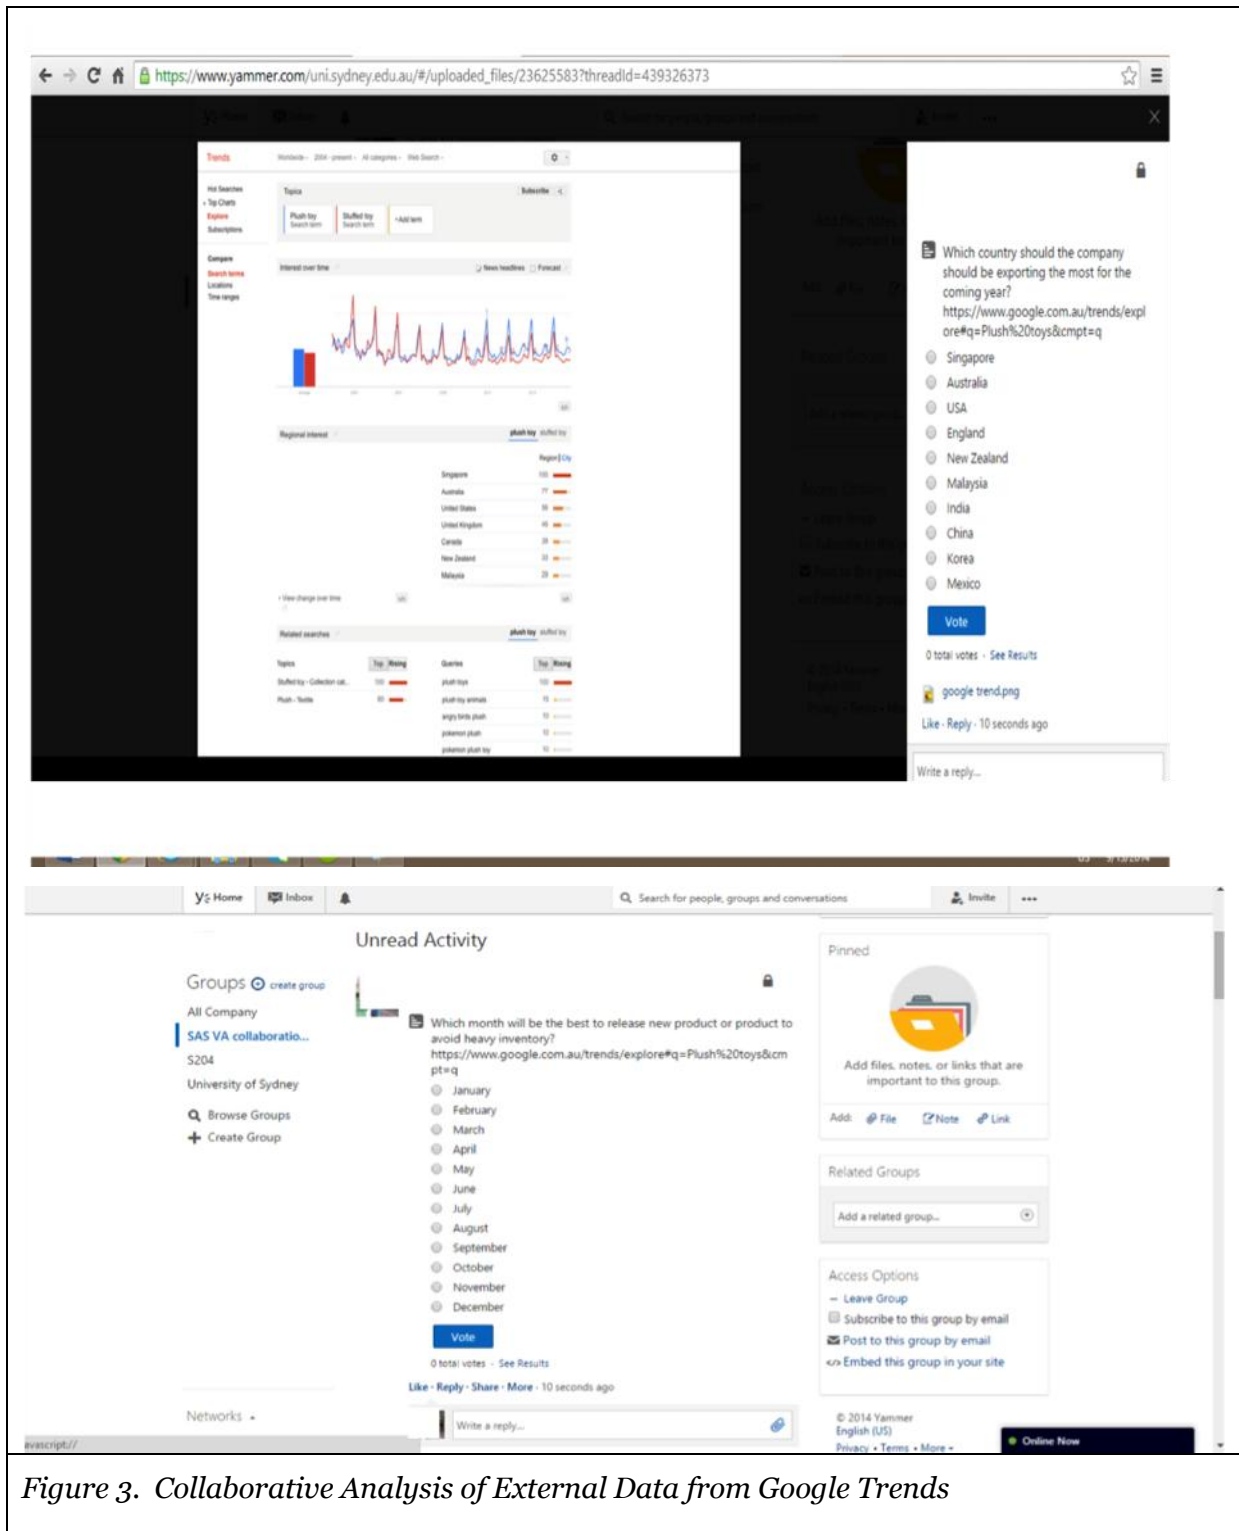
https://www.yammer.com/uni.sydney.edu.au/#/uploaded_files/23625583?threadId=439326373

Trends

Which country should the company should be exporting the most for the coming year? https://www.google.com.au/trends/explore#q=Plush%20toys&cmpt=q

Singapore
Australia
USA
England
New Zealand
Malaysia
India
China
Korea
Mexico

Vote

0 total votes · See Results

google trend.png

Like · Reply · 10 seconds ago

Write a reply...

Home Inbox Search for people, groups and conversations Invite

Unread Activity

Groups create group
All Company
SAS VA collaboratio...
S204
University of Sydney
Browse Groups
Create Group

Which month will be the best to release new product or product to avoid heavy inventory? https://www.google.com.au/trends/explore#q=Plush%20toys&cmpt=q

January
February
March
April
May
June
July
August
September
October
November
December

Vote

0 total votes · See Results

Like · Reply · Share · More · 10 seconds ago

Write a reply...

Networks

Pinned

Add files, notes, or links that are important to this group.

Add: File Note Link

Related Groups

Add a related group...

Access Options
Leave Group
Subscribe to this group by email
Post to this group by email
Embed this group in your site

© 2014 Yammer
English (US)
Privacy · Terms · More

Online Now

javascript://

Figure 3. Collaborative Analysis of External Data from Google Trends